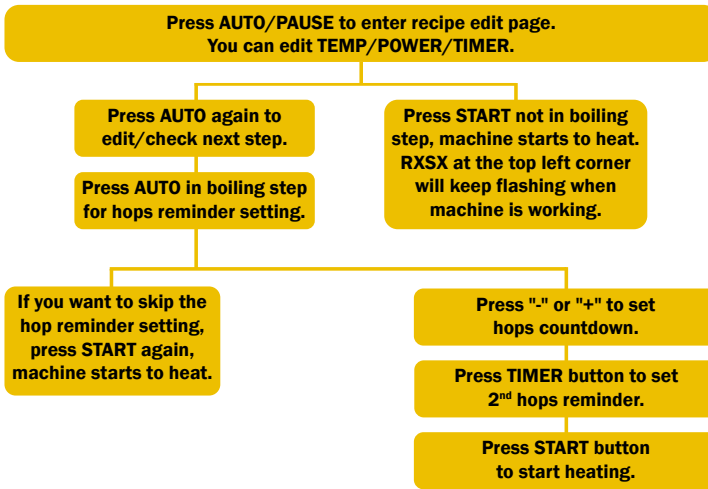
Press AUTO/PAUSE to enter recipe edit page. You can edit TEMP/POWER/TIMER.

Press AUTO again to edit/check next step.

Press AUTO in boiling step for hops reminder setting.

Press START not in boiling step, machine starts to heat. RXSX at the top left corner will keep flashing when machine is working.

If you want to skip the hop reminder setting, press START again, machine starts to heat.

Press "-" or "+" to set hops countdown.

Press TIMER button to set 2$^{nd}$ hops reminder.

Press START button to start heating.